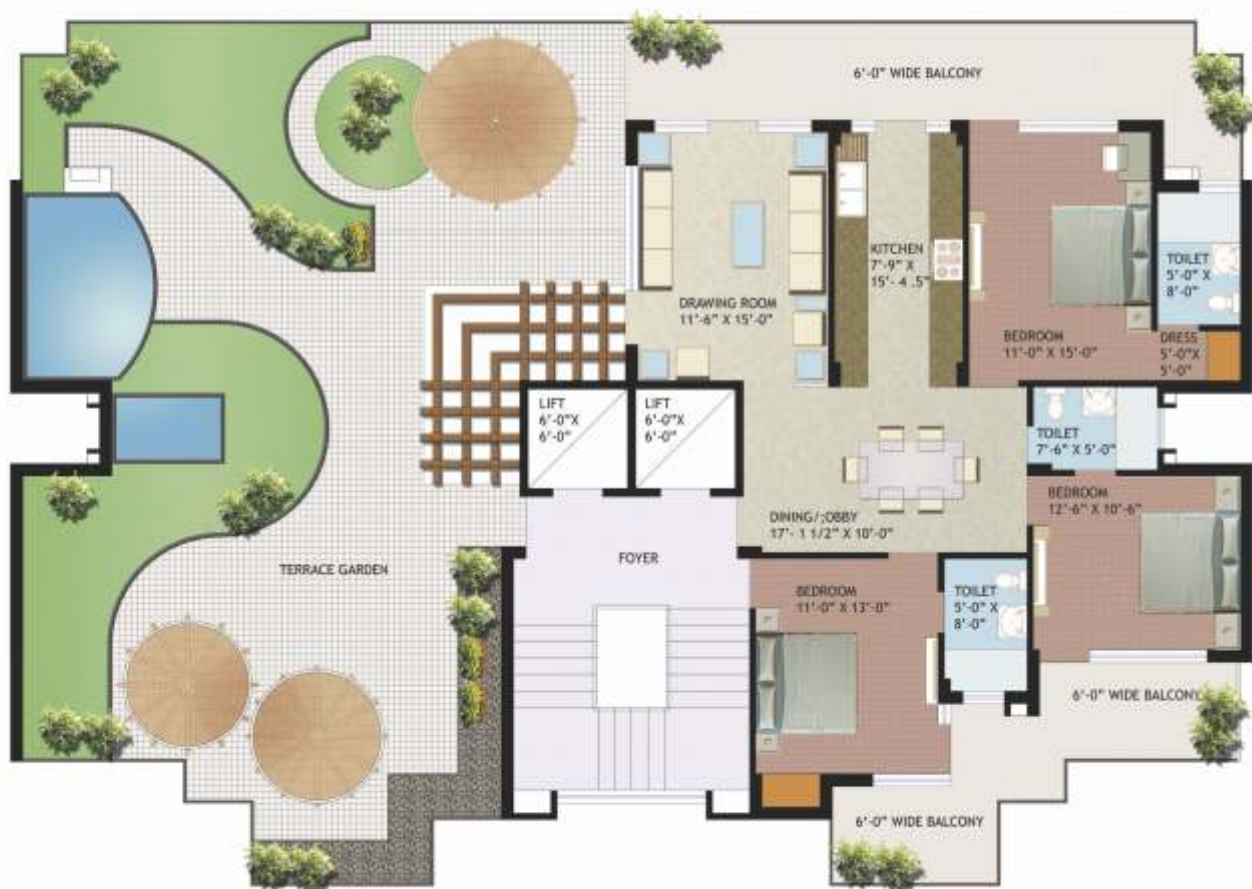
6'-0" WIDE BALCONY

DRAWING ROOM
11'-6" X 15'-0"

KITCHEN
7'-9" X
15'- 4 .5"

BEDROOM
11'-0" X 15'-0"

TOILET
5'-0" X
8'-0"

DRESS
5'-0"X
5'-0"

LIFT
6'-0"X
6'-0"

LIFT
6'-0"X
6'-0"

TOILET
7'-6" X 5'-0"

BEDROOM
12'-6" X 10'-6"

DINING/;OBBY
17'- 1 1/2" X 10'-0"

FOYER

TERRACE GARDEN

BEDROOM
11'-0" X 13'-0"

TOILET
5'-0" X
8'-0"

6'-0" WIDE BALCONY

6'-0" WIDE BALCONY